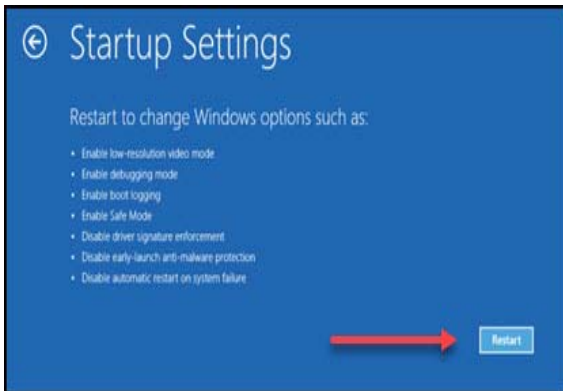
Startup Settings

Restart to change Windows options such as:

- Enable low-resolution video mode
- Enable debugging mode
- Enable boot logging
- Enable Safe Mode
- Disable driver signature enforcement
- Disable early-launch anti-malware protection
- Disable automatic restart on system failure

Restart